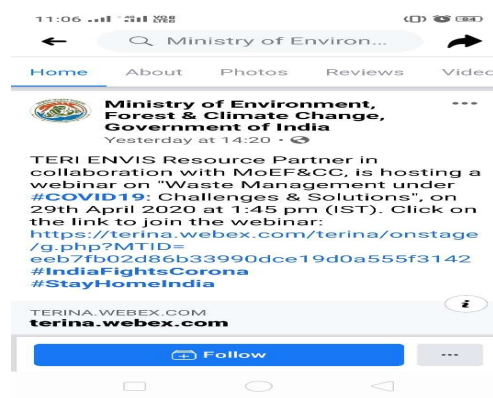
11:06

Ministry of Environ...

Home About Photos Reviews Video

Ministry of Environment, Forest & Climate Change, Government of India
Yesterday at 14:20 ·

TERI ENVIS Resource Partner in collaboration with MoEF&CC, is hosting a webinar on "Waste Management under #COVID19: Challenges & Solutions", on 29th April 2020 at 1:45 pm (IST). Click on the link to join the webinar:
https://terina.webex.com/terina/onstage/g.php?MTID=eeb7fb02d86b33990dce19d0a555f3142
#IndiaFightsCorona
#StayHomeIndia

TERINA.WEBEX.COM
terina.webex.com

Follow

...